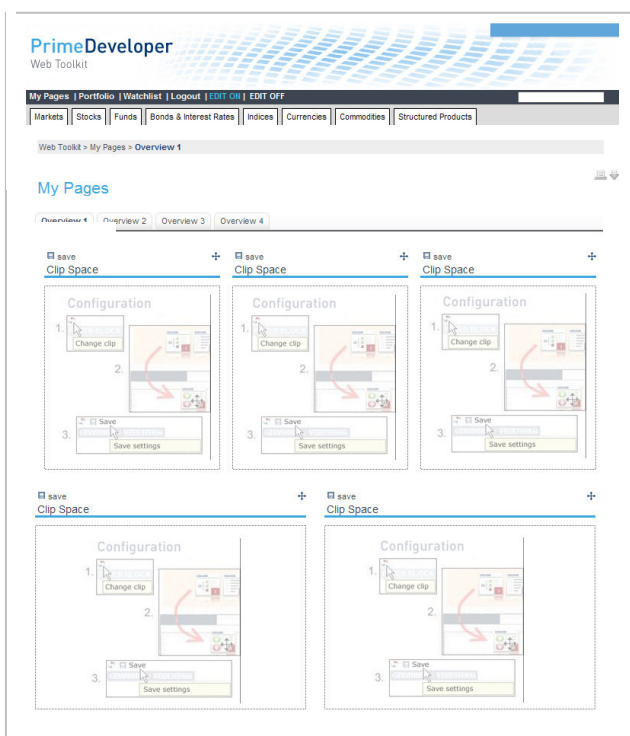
PrimeDeveloper
Web Toolkit

My Pages | Portfolio | Watchlist | Logout | EDIT ON | EDIT OFF

Markets | Stocks | Funds | Bonds & Interest Rates | Indices | Currencies | Commodities | Structured Products

Web Toolkit > My Pages > Overview 1

My Pages

Overview 1 | Overview 2 | Overview 3 | Overview 4

save
Clip Space

Configuration
1. Change clip
2.
3. Save
Save settings

save
Clip Space

Configuration
1. Change clip
2.
3. Save
Save settings

save
Clip Space

Configuration
1. Change clip
2.
3. Save
Save settings

save
Clip Space

Configuration
1. Change clip
2.
3. Save
Save settings

save
Clip Space

Configuration
1. Change clip
2.
3. Save
Save settings